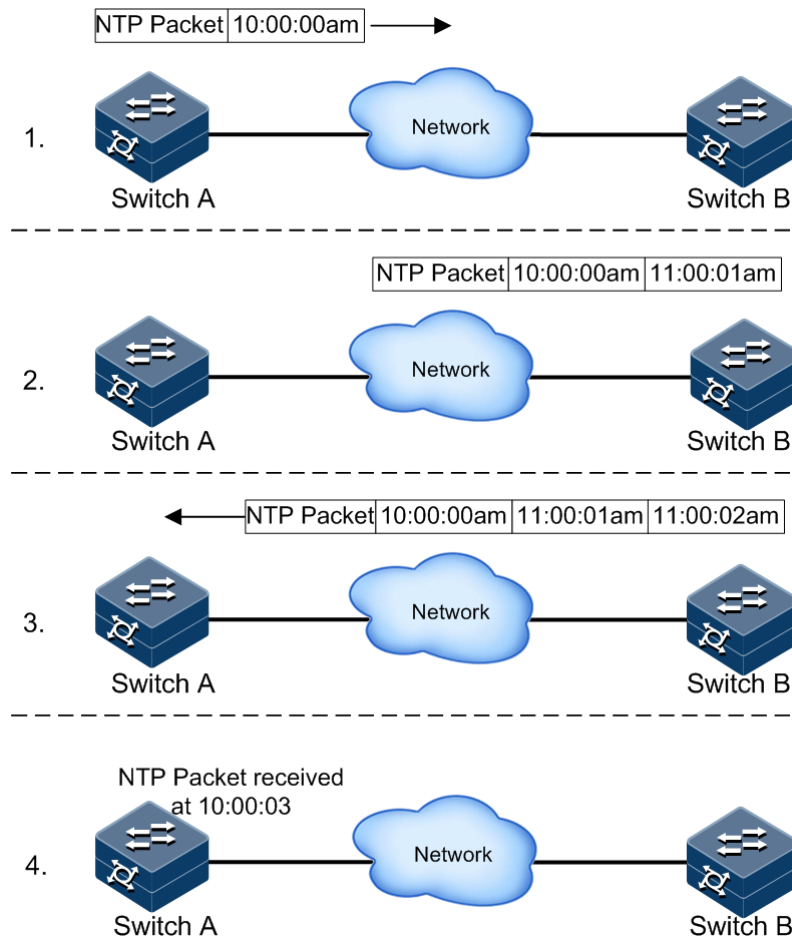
| NTP Packet | 10:00:00am |
|---|---|

1.

Network

Switch A

Switch B

| NTP Packet | 10:00:00am | 11:00:01am |
|---|---|---|

2.

Network

Switch A

Switch B

| NTP Packet | 10:00:00am | 11:00:01am | 11:00:02am |
|---|---|---|---|

3.

Network

Switch A

Switch B

NTP Packet received at 10:00:03

4.

Network

Switch A

Switch B